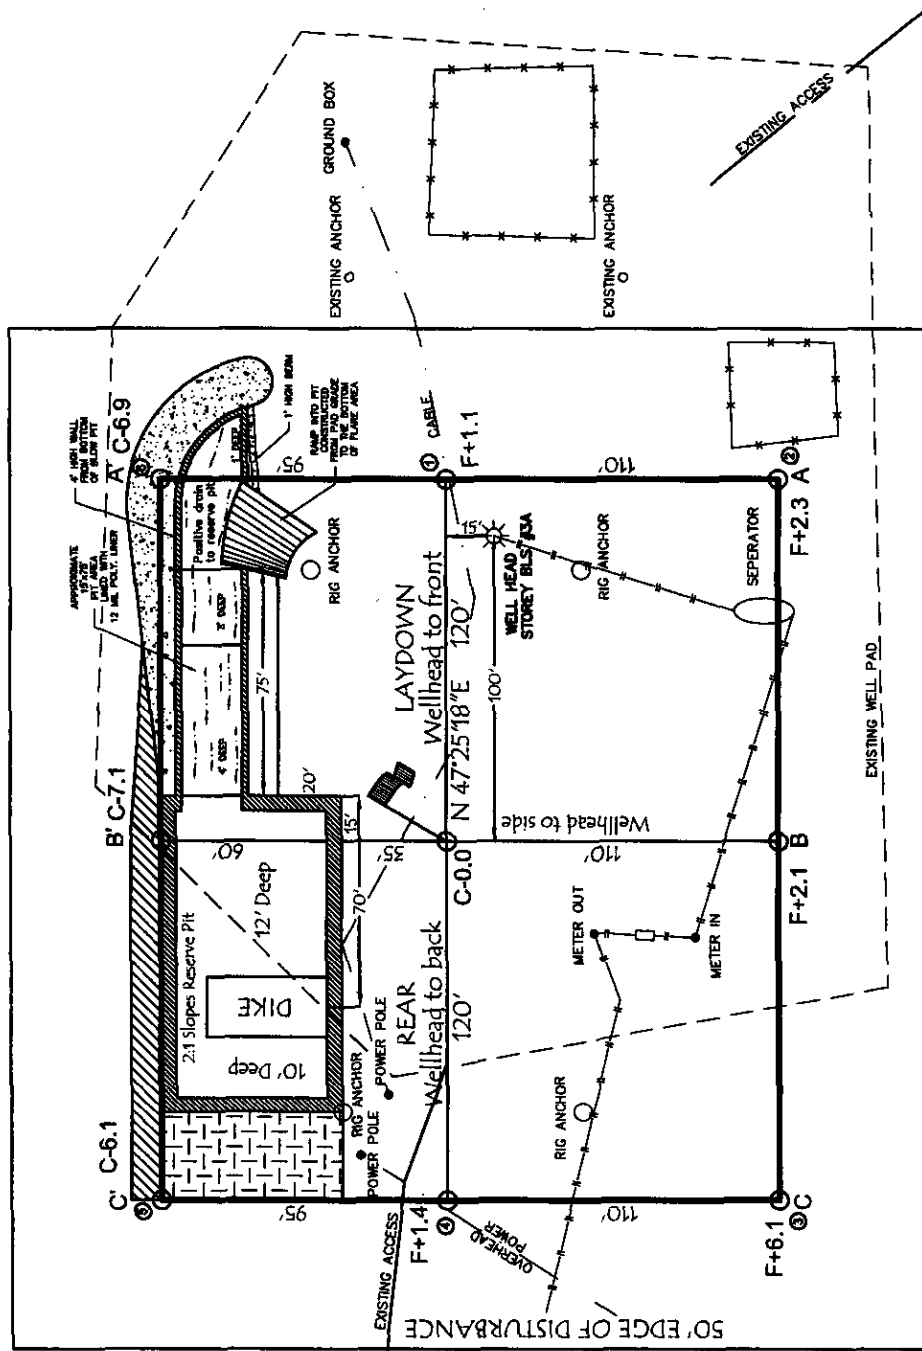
EXISTING ACCESS

GROUND BOX

EXISTING ANCHOR

EXISTING ANCHOR

A' C-6.9

4' HIGH WALL FROM BOTTOM OF BLOW PIT

1' HIGH BERM

RAMP INTO PIT CONSTRUCTED FROM PAD GRADE TO THE BOTTOM OF FLARE AREA

APPROXIMATE 15' X 75' PIT AREA LINED WITH 12 MIL POLY. LINER

1' DEEP

Positive drain to reserve pit

2' DEEP

4' DEEP

75'

20'

95'

CABLE

① F+1.1

110'

② A F+2.3

15'

RIG ANCHOR

RIG ANCHOR

WELL HEAD STOREY BLS/13A

SEPERATOR

LAYDOWN

Wellhead to front

120'

N 47°25'18"E

100'

Wellhead to side

EXISTING WELL PAD

B' C-7.1

60'

15'

35'

C-0.0

110'

B F+2.1

12' Deep

2:1 Slopes Reserve Pit

DIKE

70'

10' Deep

METER OUT

METER IN

POWER POLE

REAR

Wellhead to back

120'

RIG ANCHOR

POWER POLE

RIG ANCHOR

RIG ANCHOR

C' C-6.1

95'

④ F+1.4

110'

③ C F+6.1

OVERHEAD POWER

EXISTING ACCESS

50' EDGE OF DISTURBANCE